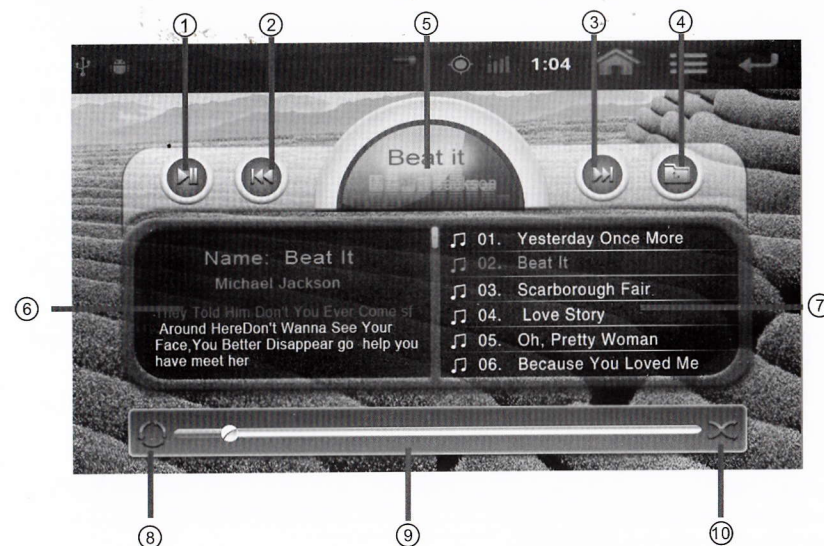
①
②
⑤
③
④

1:04

Beat it
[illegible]

Name: Beat It
Michael Jackson
They Told Him Don't You Ever Come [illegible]
Around HereDon't Wanna See Your Face,You Better Disappear go help you have meet her

01. Yesterday Once More
02. Beat It
03. Scarborough Fair
04. Love Story
05. Oh, Pretty Woman
06. Because You Loved Me

⑥
⑦
⑧
⑨
⑩